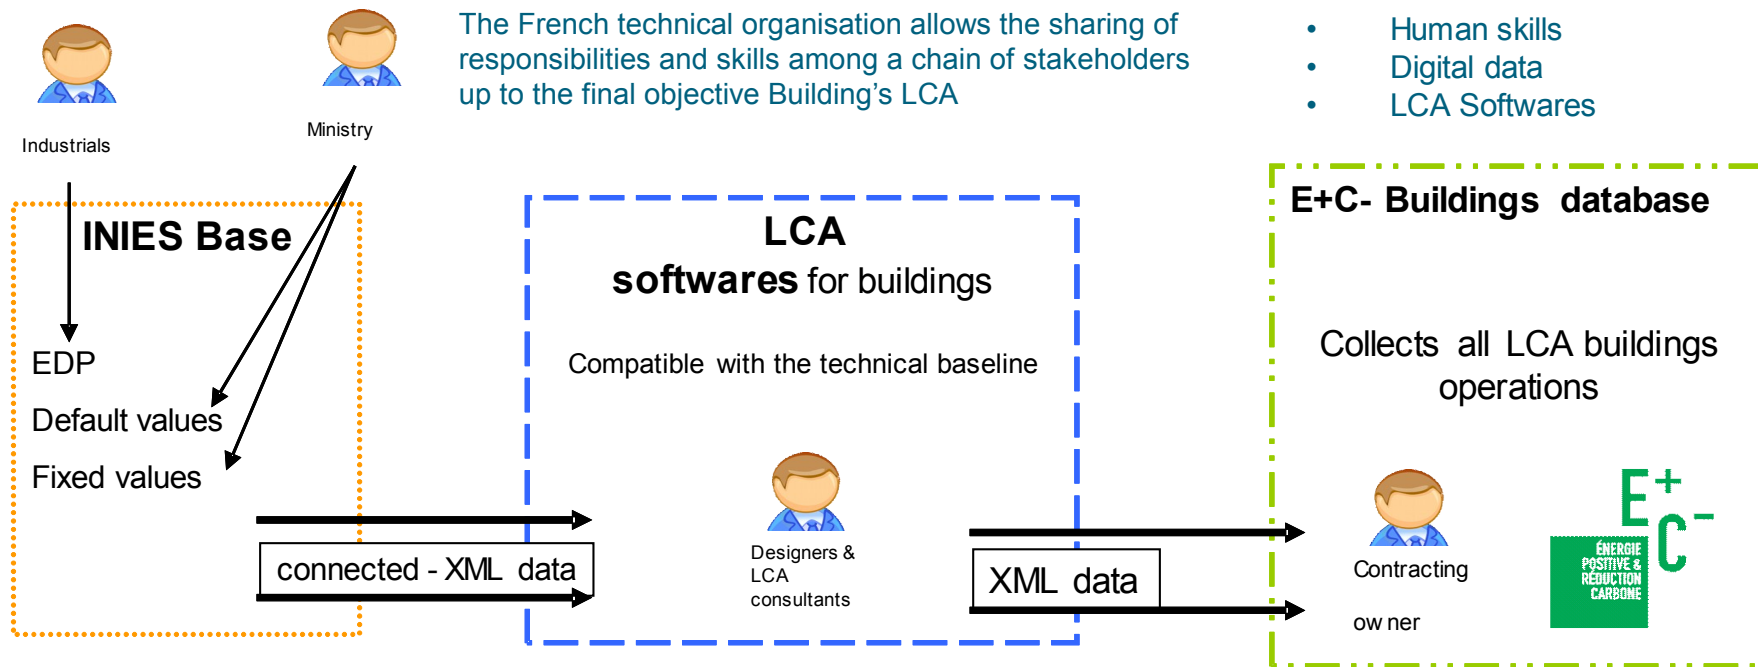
Industrials

Ministry

The French technical organisation allows the sharing of responsibilities and skills among a chain of stakeholders up to the final objective Building's LCA

- Human skills
- Digital data
- LCA Softwares

INIES Base

EDP

Default values

Fixed values

connected - XML data

LCA
softwares for buildings

Compatible with the technical baseline

Designers & LCA consultants

XML data

E+C- Buildings database

Collects all LCA buildings operations

Contracting

ow ner

E+
C-

ÉNERGIE POSITIVE & RÉDUCTION CARBONE